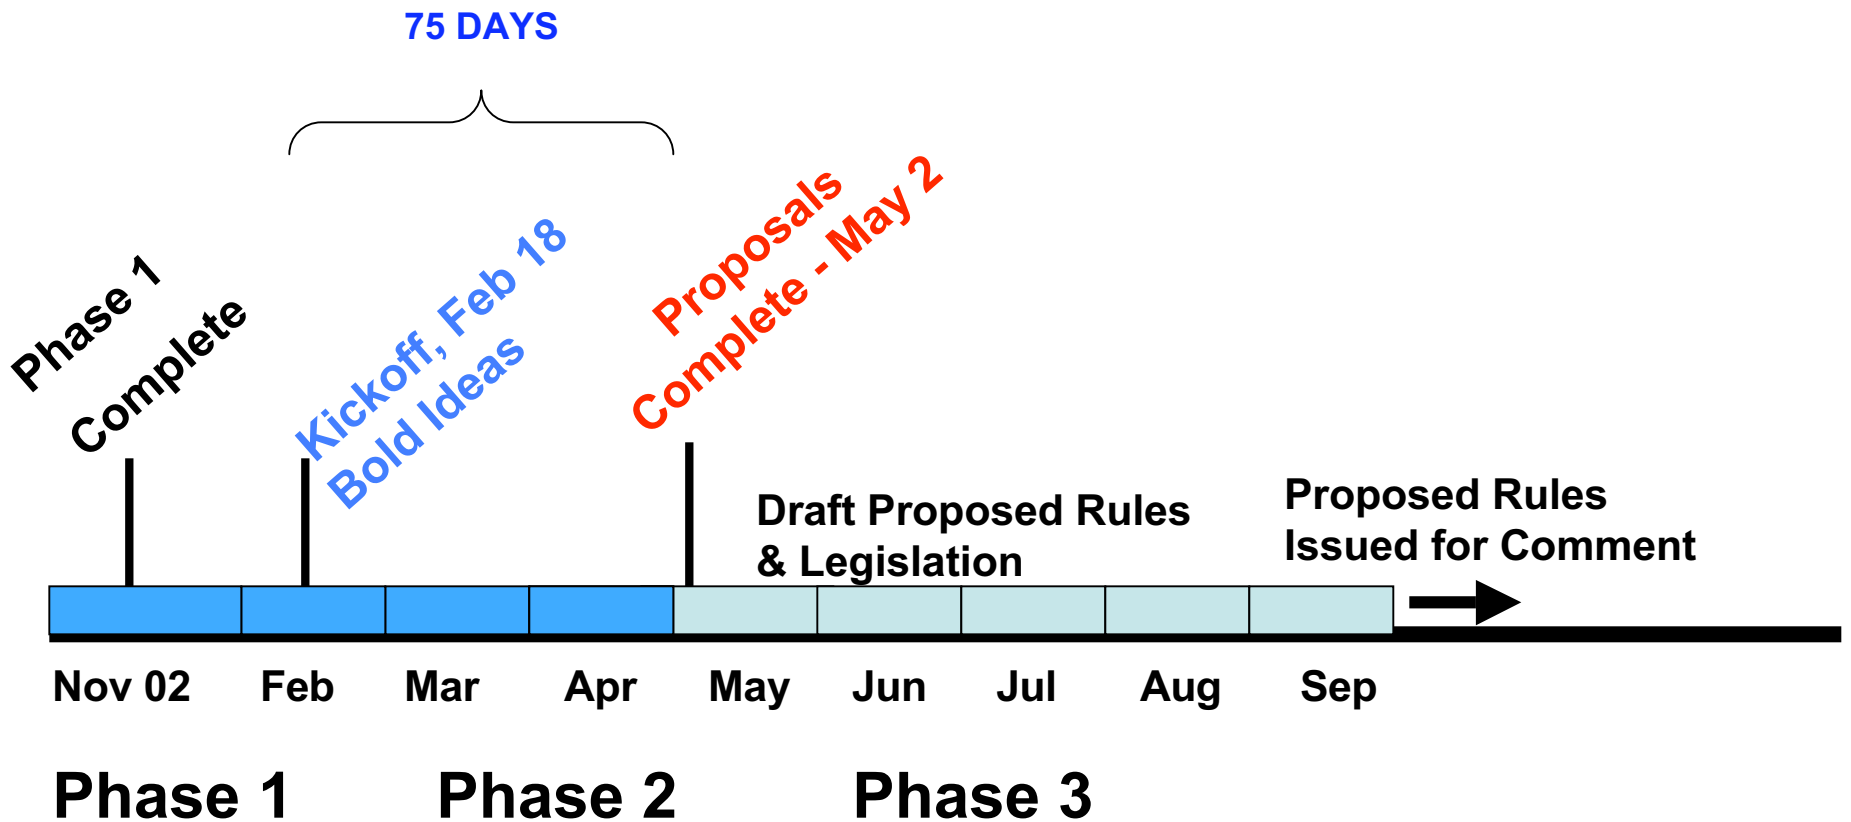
75 DAYS

Phase 1
Complete

Kickoff, Feb 18
Bold Ideas

Proposals
Complete - May 2

Draft Proposed Rules
& Legislation

Proposed Rules
Issued for Comment

Nov 02 Feb Mar Apr May Jun Jul Aug Sep

Phase 1 Phase 2 Phase 3